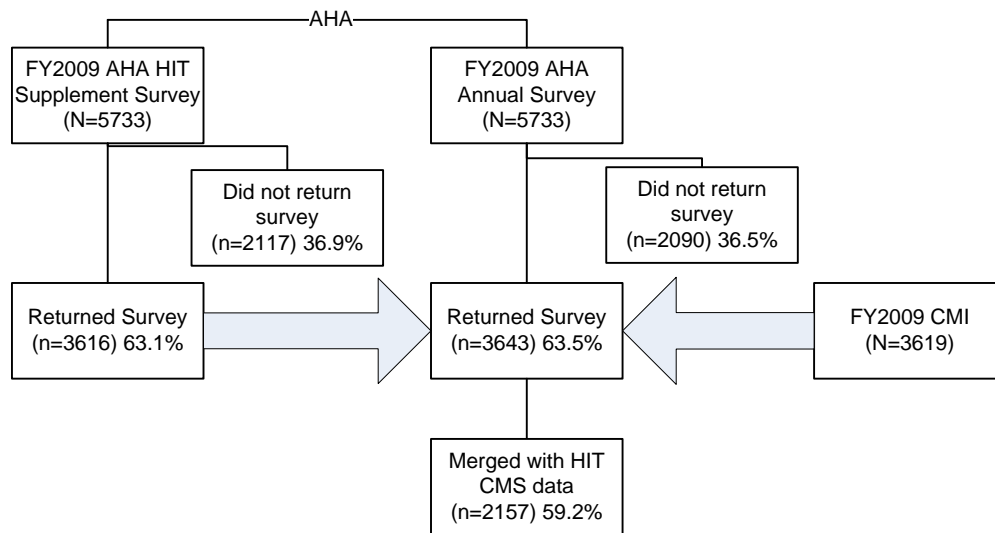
AHA

FY2009 AHA HIT Supplement Survey (N=5733)

FY2009 AHA Annual Survey (N=5733)

Did not return survey (n=2117) 36.9%

Did not return survey (n=2090) 36.5%

Returned Survey (n=3616) 63.1%

Returned Survey (n=3643) 63.5%

FY2009 CMI (N=3619)

Merged with HIT CMS data (n=2157) 59.2%